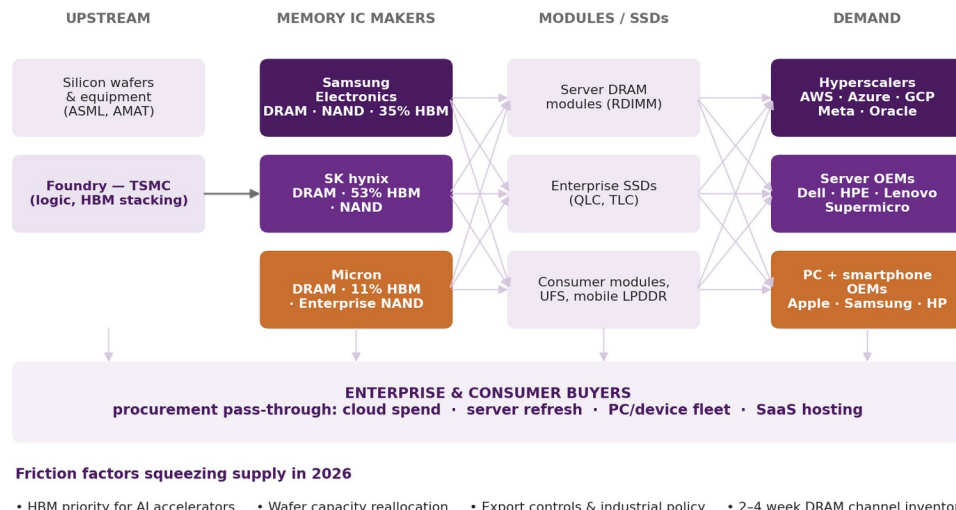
UPSTREAM

MEMORY IC MAKERS

MODULES / SSDs

DEMAND

Silicon wafers & equipment (ASML, AMAT)

Foundry — TSMC (logic, HBM stacking)

Samsung Electronics DRAM · NAND · 35% HBM

SK hynix DRAM · 53% HBM · NAND

Micron DRAM · 11% HBM · Enterprise NAND

Server DRAM modules (RDIMM)

Enterprise SSDs (QLC, TLC)

Consumer modules, UFS, mobile LPDDR

Hyperscalers AWS · Azure · GCP Meta · Oracle

Server OEMs Dell · HPE · Lenovo Supermicro

PC + smartphone OEMs Apple · Samsung · HP

ENTERPRISE & CONSUMER BUYERS
procurement pass-through: cloud spend · server refresh · PC/device fleet · SaaS hosting

Friction factors squeezing supply in 2026

• HBM priority for AI accelerators • Wafer capacity reallocation • Export controls & industrial policy • 2–4 week DRAM channel inventor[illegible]